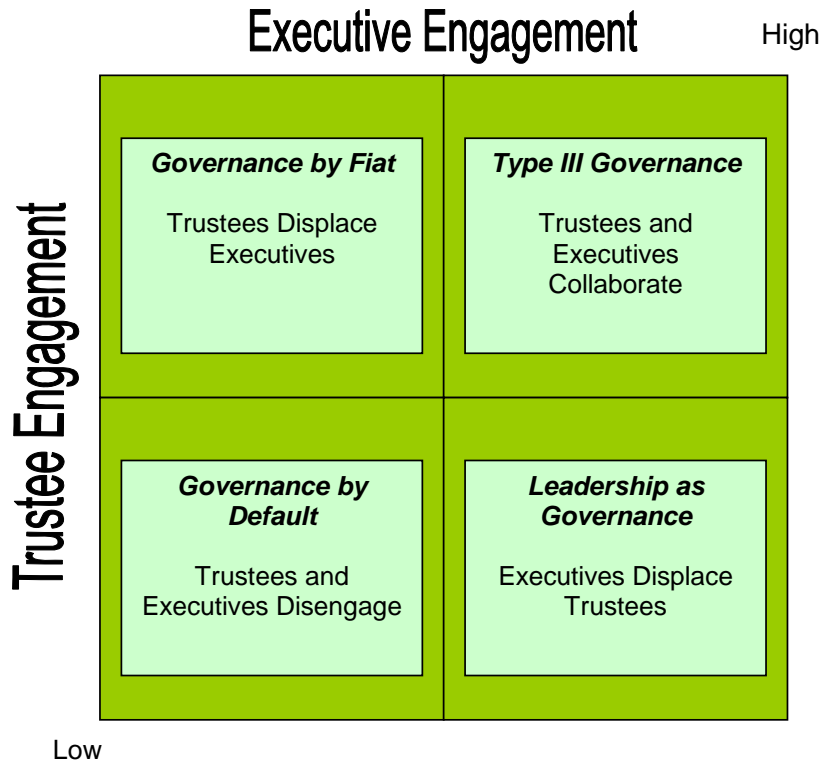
Executive Engagement

High

Trustee Engagement

*Governance by Fiat*

Trustees Displace Executives

*Type III Governance*

Trustees and Executives Collaborate

*Governance by Default*

Trustees and Executives Disengage

*Leadership as Governance*

Executives Displace Trustees

Low